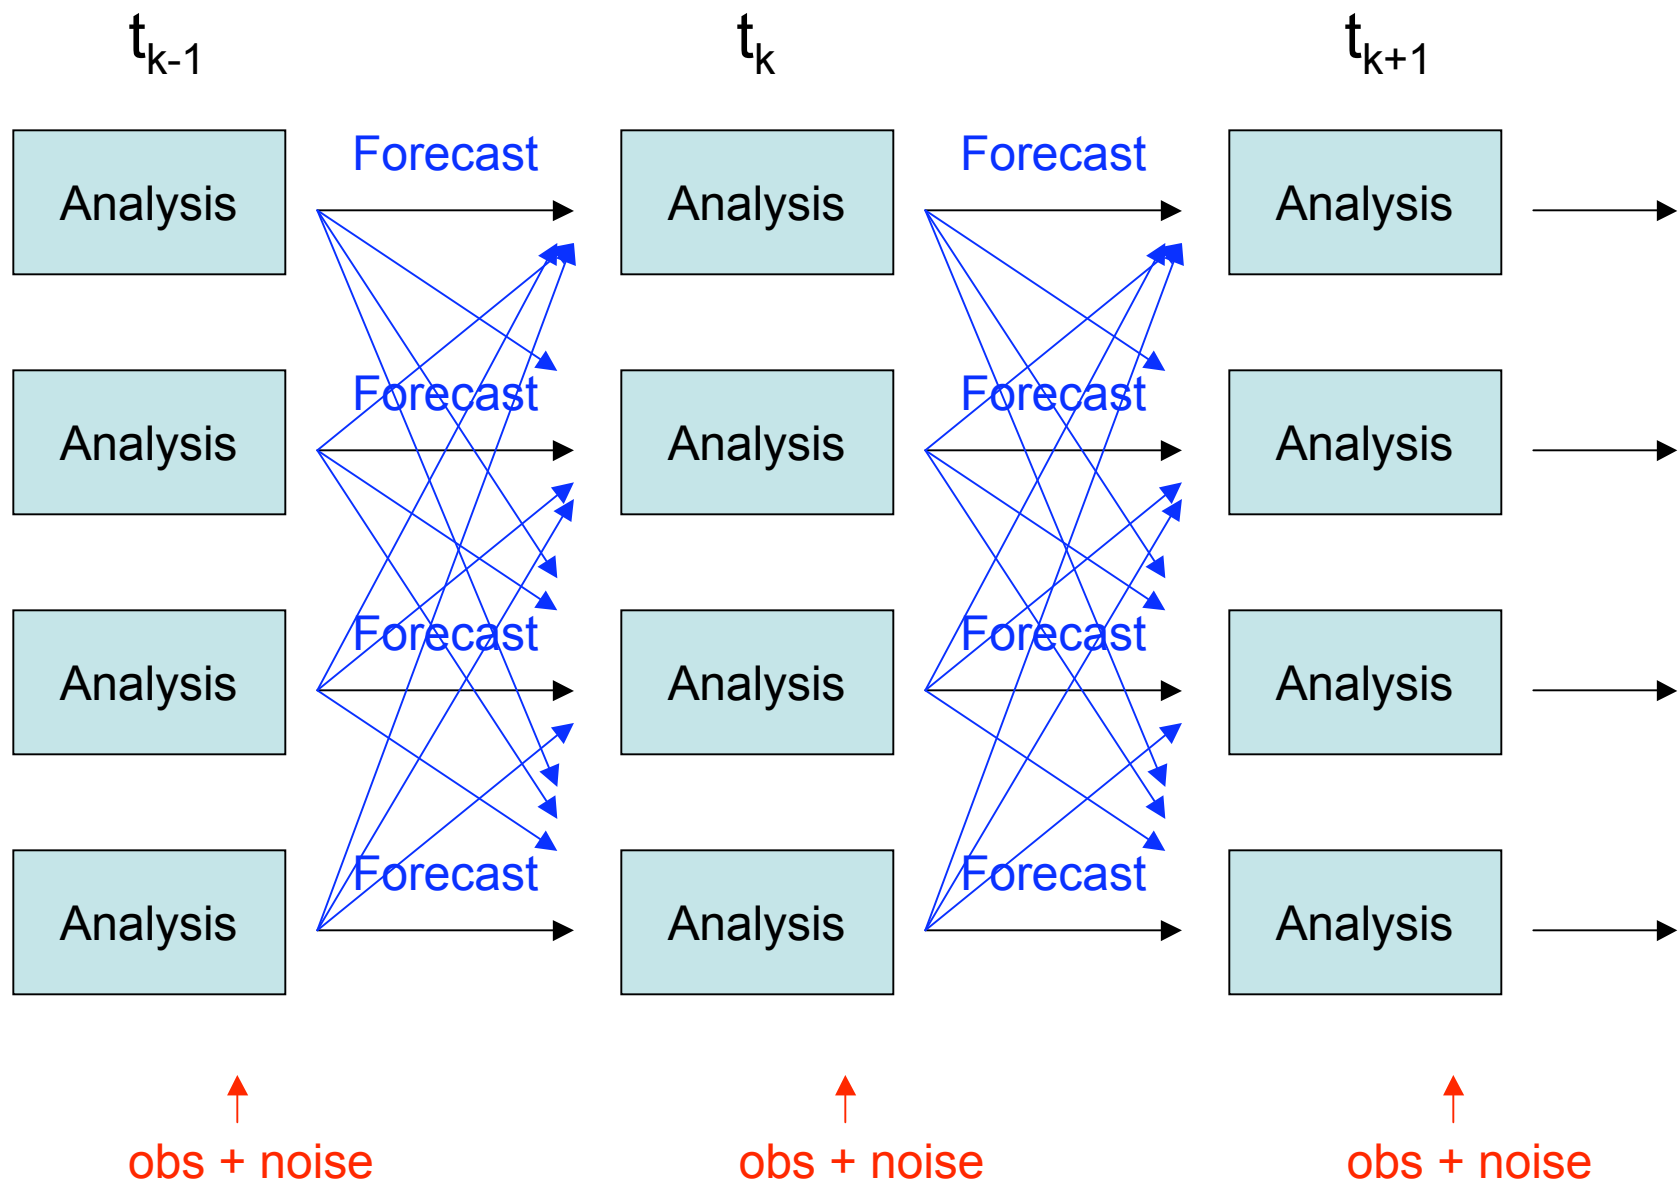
$t_{k-1}$ $t_k$ $t_{k+1}$

Analysis
Forecast
Analysis
Forecast
Analysis

Analysis
Forecast
Analysis
Forecast
Analysis

Analysis
Forecast
Analysis
Forecast
Analysis

Analysis
Forecast
Analysis
Forecast
Analysis

obs + noise
obs + noise
obs + noise